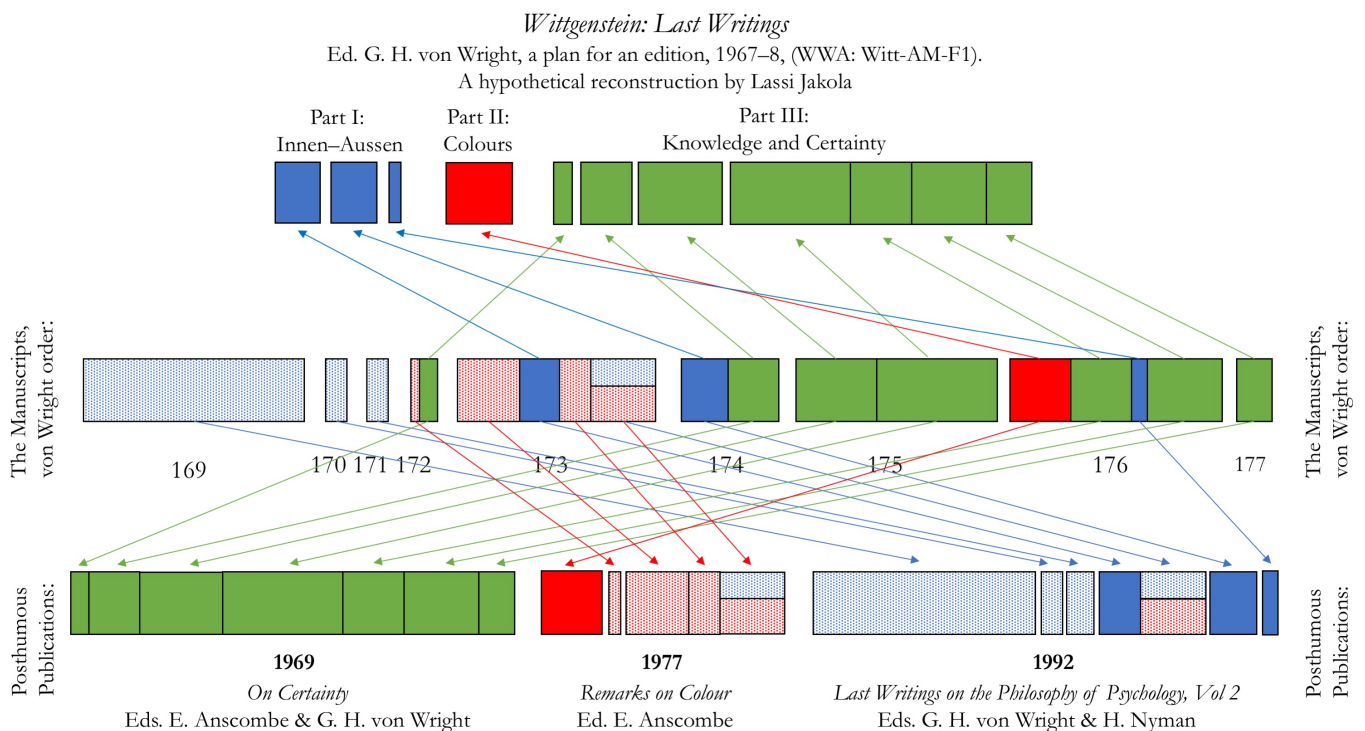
*Wittgenstein: Last Writings*
Ed. G. H. von Wright, a plan for an edition, 1967–8, (WWA: Witt-AM-F1).
A hypothetical reconstruction by Lassi Jakola

Part I: Innen–Aussen

Part II: Colours

Part III: Knowledge and Certainty

The Manuscripts, von Wright order:

169

170 171 172

173

174

175

176

177

The Manuscripts, von Wright order:

Posthumous Publications:

**1969**
*On Certainty*
Eds. E. Anscombe & G. H. von Wright

**1977**
*Remarks on Colour*
Ed. E. Anscombe

**1992**
*Last Writings on the Philosophy of Psychology, Vol 2*
Eds. G. H. von Wright & H. Nyman

Posthumous Publications: